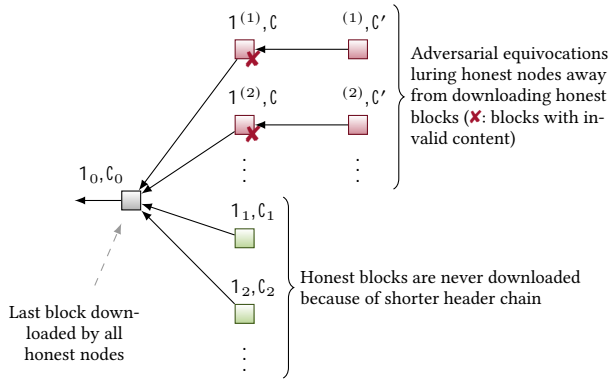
$1^{(1)}, C$

$^{(1)}, C'$

$1^{(2)}, C$

$^{(2)}, C'$

Adversarial equivocations luring honest nodes away from downloading honest blocks (✘: blocks with invalid content)

$1_0, C_0$

$1_1, C_1$

$1_2, C_2$

Honest blocks are never downloaded because of shorter header chain

Last block downloaded by all honest nodes